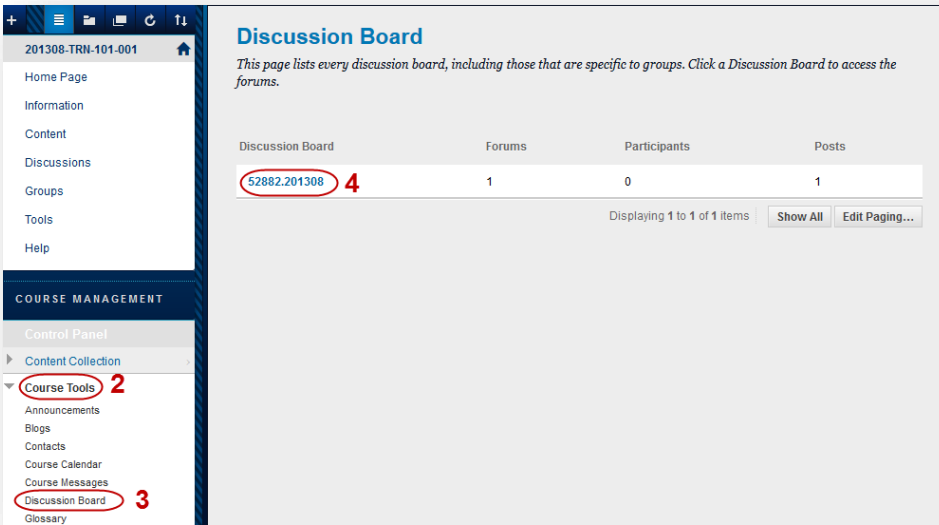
201308-TRN-101-001

Home Page

Information

Content

Discussions

Groups

Tools

Help

COURSE MANAGEMENT

Control Panel

Content Collection

Course Tools 2

Announcements

Blogs

Contacts

Course Calendar

Course Messages

Discussion Board 3

Glossary

Discussion Board

This page lists every discussion board, including those that are specific to groups. Click a Discussion Board to access the forums.

| Discussion Board | Forums | Participants | Posts |
|---|---|---|---|
| 52882.201308 4 | 1 | 0 | 1 |

Displaying 1 to 1 of 1 items Show All Edit Paging...